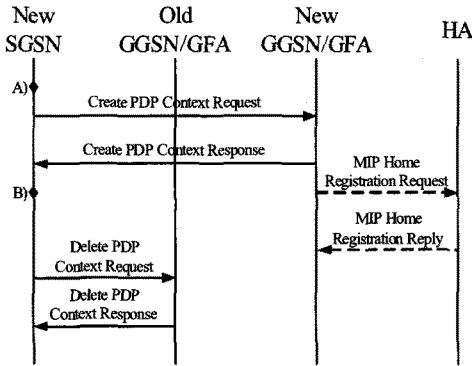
New SGSN

Old GGSN/GFA

New GGSN/GFA

HA

A)

Create PDP Context Request

Create PDP Context Response

MIP Home Registration Request

B)

MIP Home Registration Reply

Delete PDP Context Request

Delete PDP Context Response